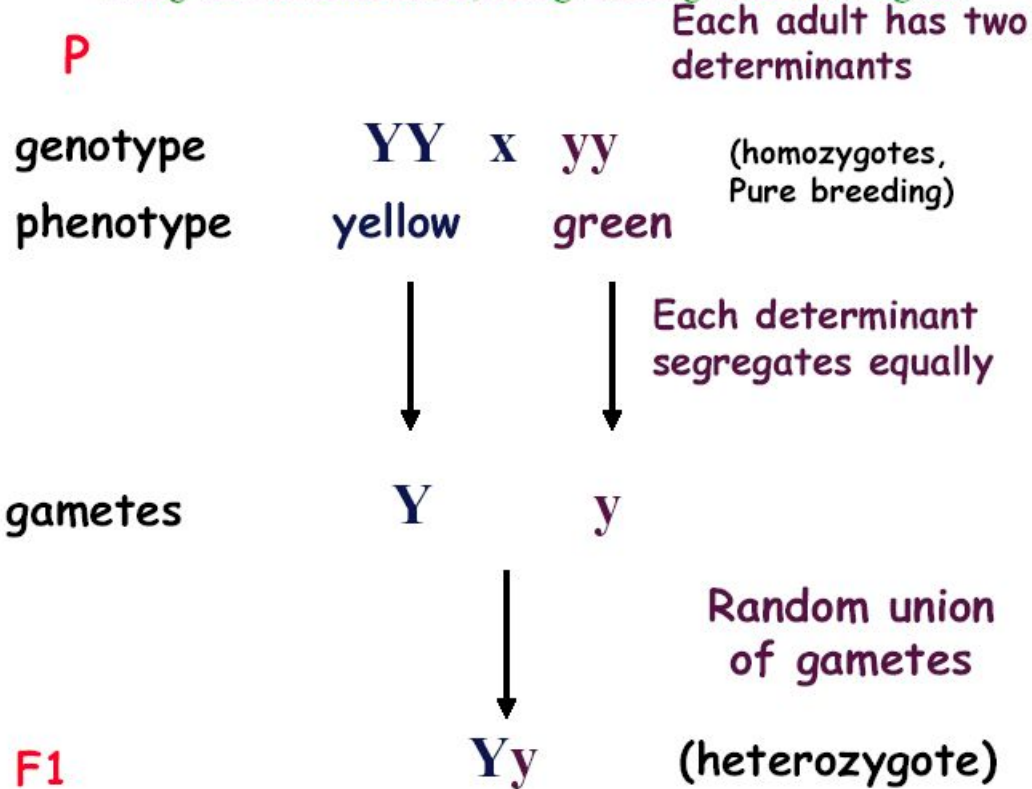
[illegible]

P

Each adult has two determinants

genotype YY x yy (homozygotes, Pure breeding)

phenotype yellow green

Each determinant segregates equally

gametes Y y

Random union of gametes

F1 Yy (heterozygote)